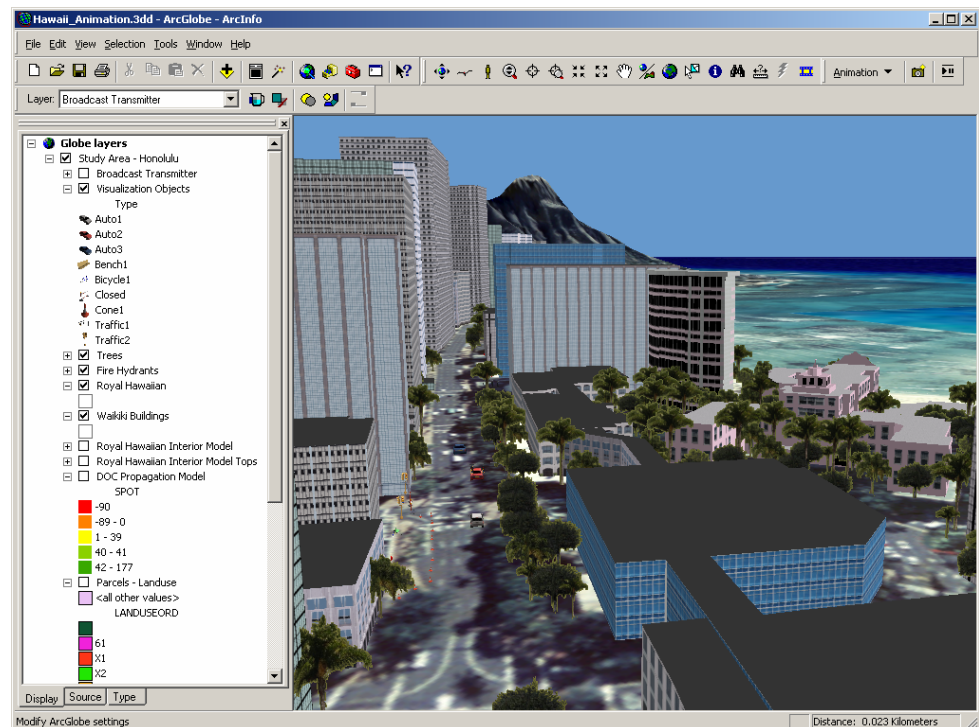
Hawaii_Animation.3dd - ArcGlobe - ArcInfo

File Edit View Selection Tools Window Help

Animation ▼

Layer: Broadcast Transmitter

Globe layers
Study Area - Honolulu
Broadcast Transmitter
Visualization Objects
Type
Auto1
Auto2
Auto3
Bench1
Bicycle1
Closed
Cone1
Traffic1
Traffic2
Trees
Fire Hydrants
Royal Hawaiian
Waikiki Buildings
Royal Hawaiian Interior Model
Royal Hawaiian Interior Model Tops
DOC Propagation Model
SPOT
-90
-89 - 0
1 - 39
40 - 41
42 - 177
Parcels - Landuse
<all other values>
LANDUSEORD
61
X1
X2

Display Source Type

Modify ArcGlobe settings

Distance: 0.023 Kilometers